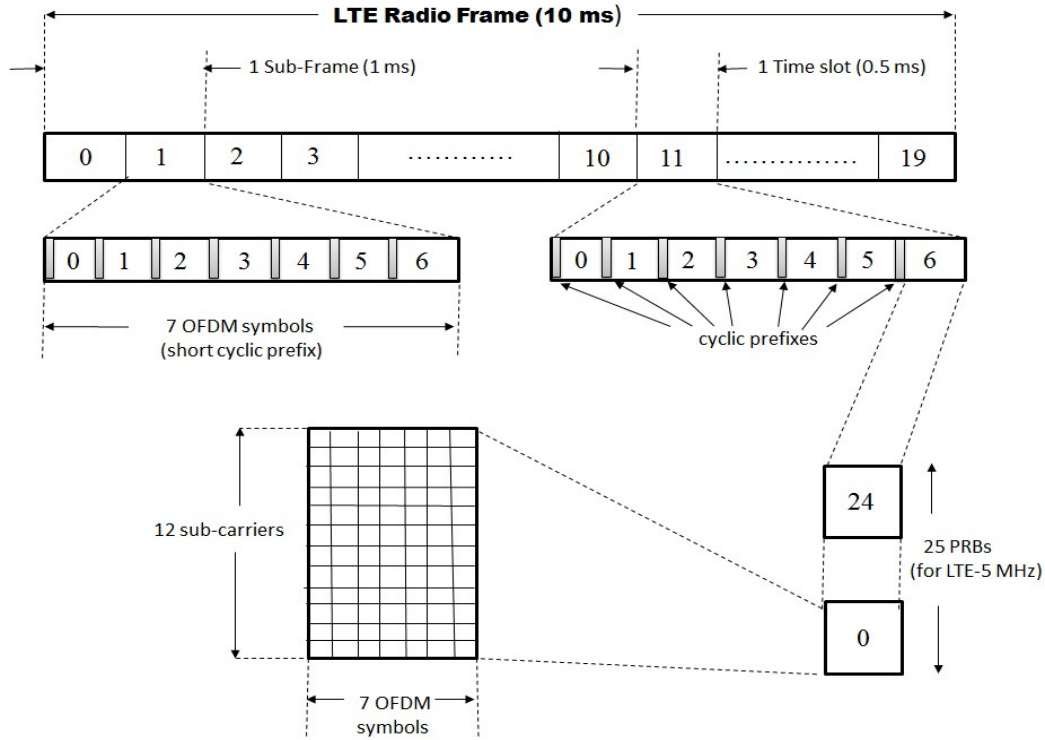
LTE Radio Frame (10 ms)

1 Sub-Frame (1 ms)

1 Time slot (0.5 ms)

| 0 | 1 | 2 | 3 | ………… | 10 | 11 | …………… | 19 |
|---|---|---|---|---|---|---|---|---|

| 0 | 1 | 2 | 3 | 4 | 5 | 6 |
|---|---|---|---|---|---|---|

| 0 | 1 | 2 | 3 | 4 | 5 | 6 |
|---|---|---|---|---|---|---|

7 OFDM symbols
(short cyclic prefix)

cyclic prefixes

12 sub-carriers

7 OFDM symbols

24

25 PRBs
(for LTE-5 MHz)

0